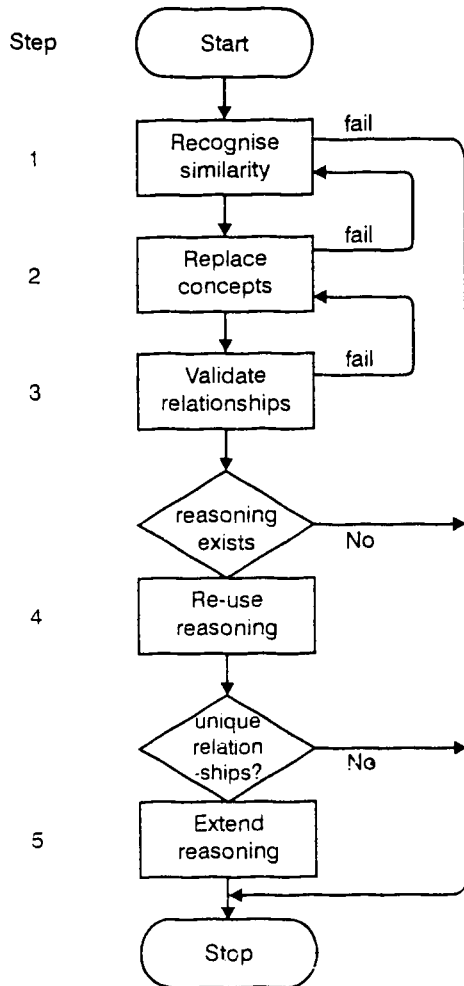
Step

Start

1

Recognise similarity

fail

2

Replace concepts

fail

3

Validate relationships

fail

reasoning exists

No

4

Re-use reasoning

unique relation -ships?

No

5

Extend reasoning

Stop